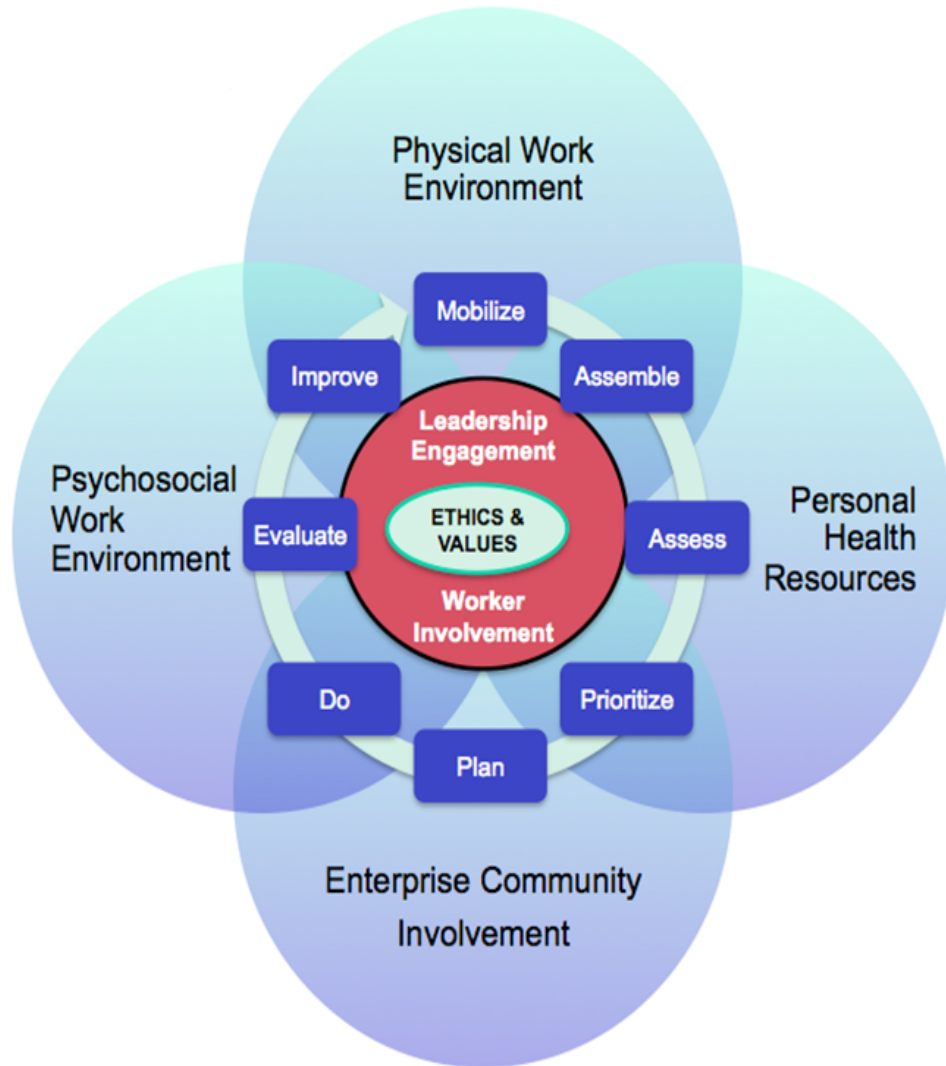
Physical Work Environment

Psychosocial Work Environment

Personal Health Resources

Enterprise Community Involvement

Mobilize

Assemble

Assess

Prioritize

Plan

Do

Evaluate

Improve

Leadership Engagement

ETHICS & VALUES

Worker Involvement